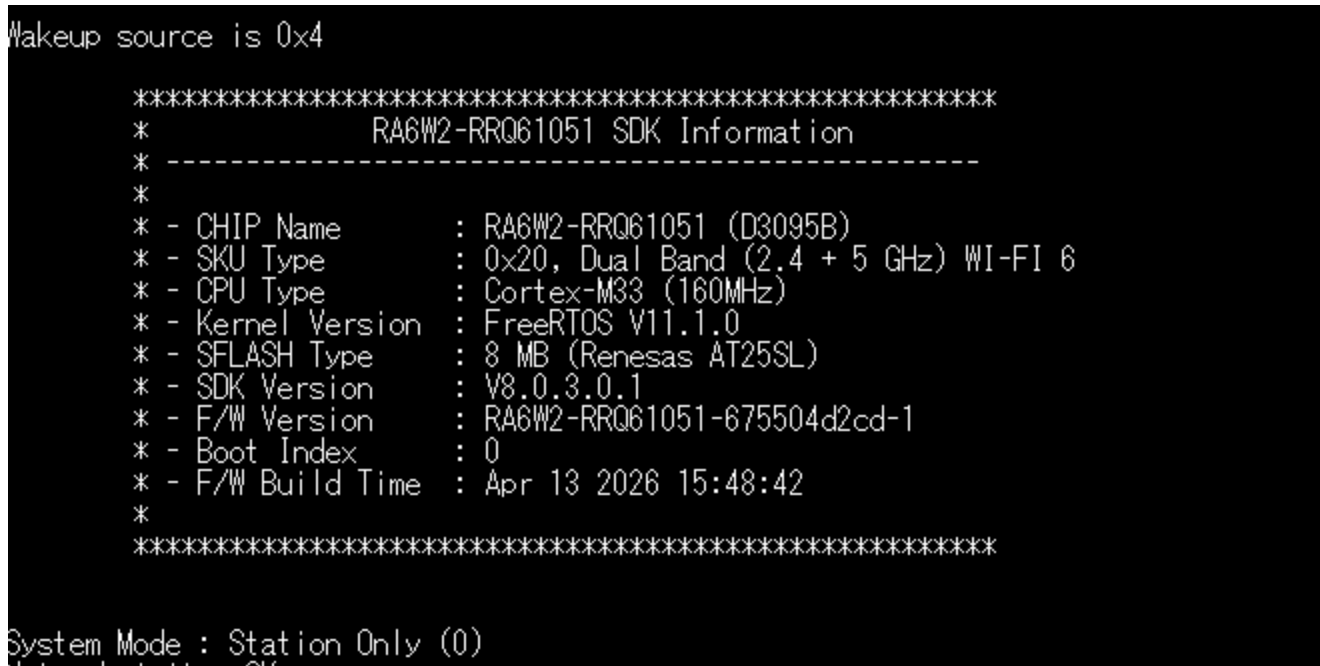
Wakeup source is 0x4

\*\*\*\*\*\*\*\*\*\*\*\*\*\*\*\*\*\*\*\*\*\*\*\*\*\*\*\*\*\*\*\*\*\*\*\*\*\*\*\*\*\*\*\*\*\*\*\*\*\*\*\*\*\*\*\*\*\*\*\*

\* RA6W2-RRQ61051 SDK Information

\* ---------------------------------------------------------

\*

\* - CHIP Name : RA6W2-RRQ61051 (D3095B)

\* - SKU Type : 0x20, Dual Band (2.4 + 5 GHz) WI-FI 6

\* - CPU Type : Cortex-M33 (160MHz)

\* - Kernel Version : FreeRTOS V11.1.0

\* - SFLASH Type : 8 MB (Renesas AT25SL)

\* - SDK Version : V8.0.3.0.1

\* - F/W Version : RA6W2-RRQ61051-675504d2cd-1

\* - Boot Index : 0

\* - F/W Build Time : Apr 13 2026 15:48:42

\*

\*\*\*\*\*\*\*\*\*\*\*\*\*\*\*\*\*\*\*\*\*\*\*\*\*\*\*\*\*\*\*\*\*\*\*\*\*\*\*\*\*\*\*\*\*\*\*\*\*\*\*\*\*\*\*\*\*\*\*\*

System Mode : Station Only (0)

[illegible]